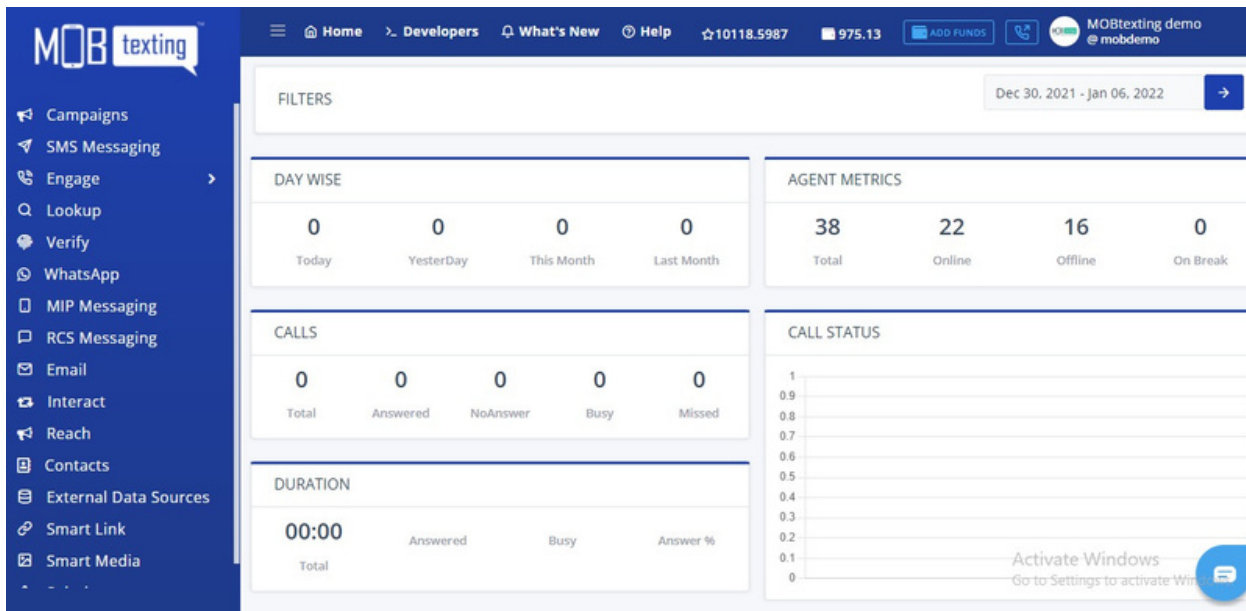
MOB texting

Campaigns
SMS Messaging
Engage
Lookup
Verify
WhatsApp
MIP Messaging
RCS Messaging
Email
Interact
Reach
Contacts
External Data Sources
Smart Link
Smart Media

Home  Developers  What's New  Help  10118.5987  975.13  ADD FUNDS  MOBtexting demo @ mobdemo

FILTERS

Dec 30, 2021 - Jan 06, 2022

DAY WISE

| 0 | 0 | 0 | 0 |
|---|---|---|---|
| Today | YesterDay | This Month | Last Month |

AGENT METRICS

| 38 | 22 | 16 | 0 |
|---|---|---|---|
| Total | Online | Offline | On Break |

CALLS

| 0 | 0 | 0 | 0 | 0 |
|---|---|---|---|---|
| Total | Answered | NoAnswer | Busy | Missed |

CALL STATUS

1
0.9
0.8
0.7
0.6
0.5
0.4
0.3
0.2
0.1
0

DURATION

00:00
Total

Answered  Busy  Answer %

Activate Windows
Go to Settings to activate Wi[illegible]